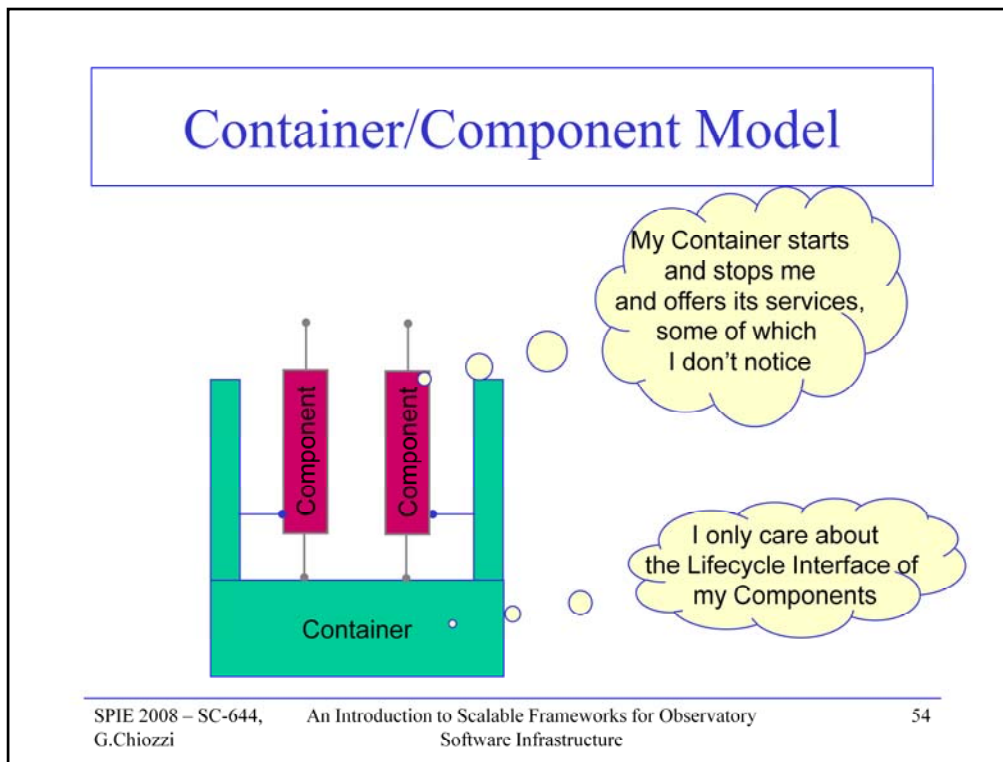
Container/Component Model

My Container starts and stops me and offers its services, some of which I don't notice

Component

Component

I only care about the Lifecycle Interface of my Components

Container

SPIE 2008 – SC-644, G.Chiozzi

An Introduction to Scalable Frameworks for Observatory Software Infrastructure

54